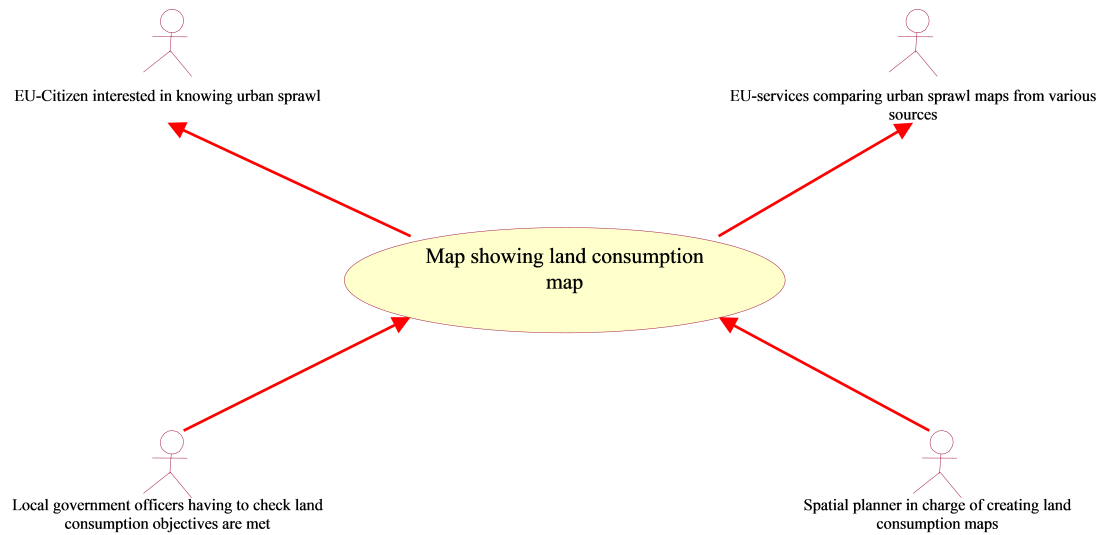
EU-Citizen interested in knowing urban sprawl

EU-services comparing urban sprawl maps from various sources

Map showing land consumption map

Local government officers having to check land consumption objectives are met

Spatial planner in charge of creating land consumption maps